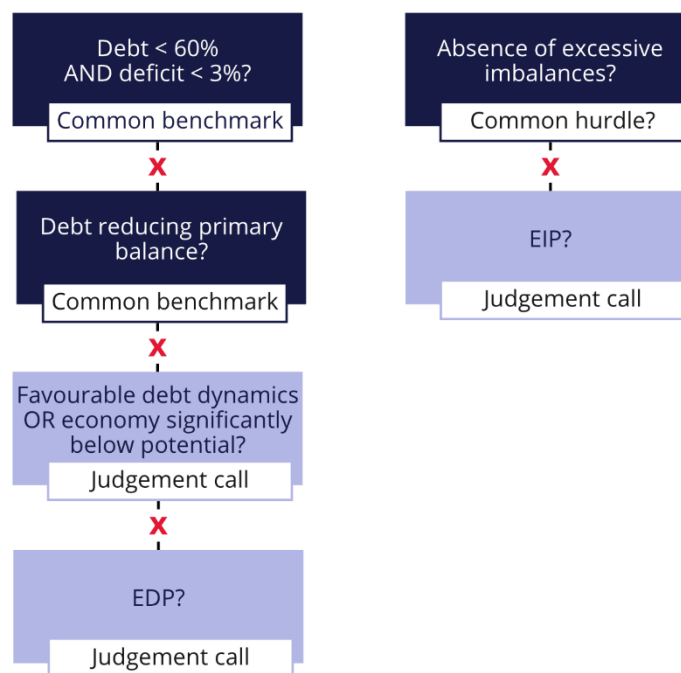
Debt < 60%
AND deficit < 3%?

Common benchmark

x

Debt reducing primary balance?

Common benchmark

x

Favourable debt dynamics OR economy significantly below potential?

Judgement call

x

EDP?

Judgement call

Absence of excessive imbalances?

Common hurdle?

x

EIP?

Judgement call